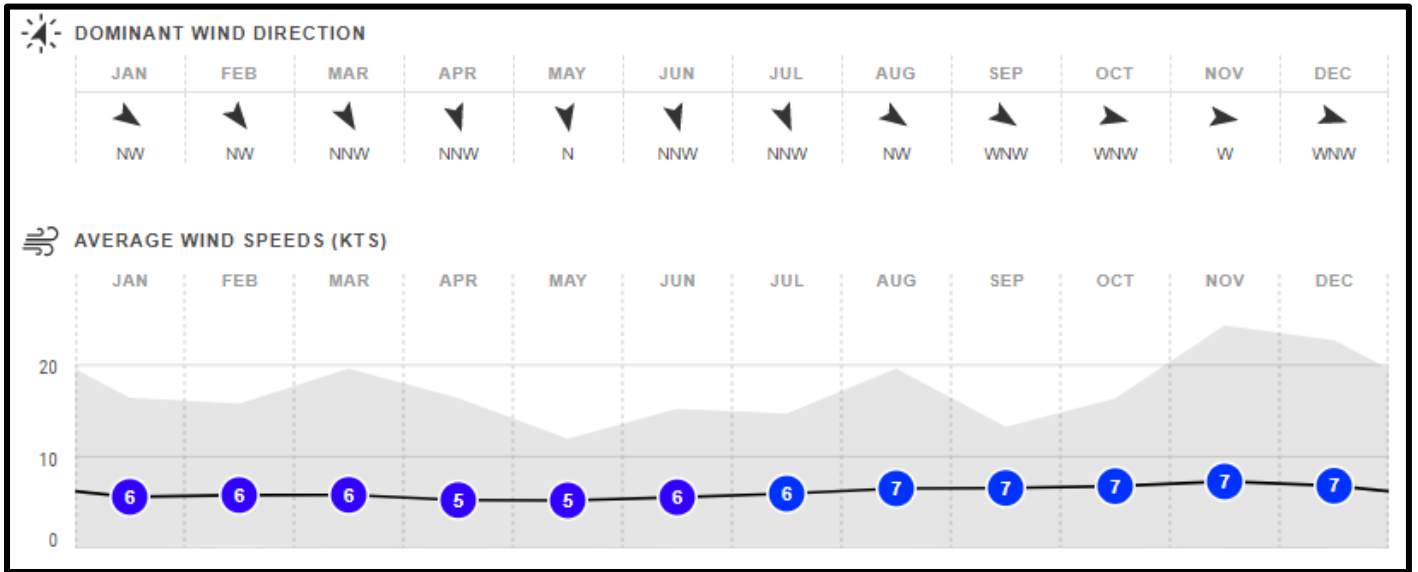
DOMINANT WIND DIRECTION

| JAN | FEB | MAR | APR | MAY | JUN | JUL | AUG | SEP | OCT | NOV | DEC |
|---|---|---|---|---|---|---|---|---|---|---|---|
| NW | NW | NNW | NNW | N | NNW | NNW | NW | WNW | WNW | W | WNW |

AVERAGE WIND SPEEDS (KTS)

JAN FEB MAR APR MAY JUN JUL AUG SEP OCT NOV DEC

20
10
0

6 6 6 5 5 6 6 7 7 7 7 7